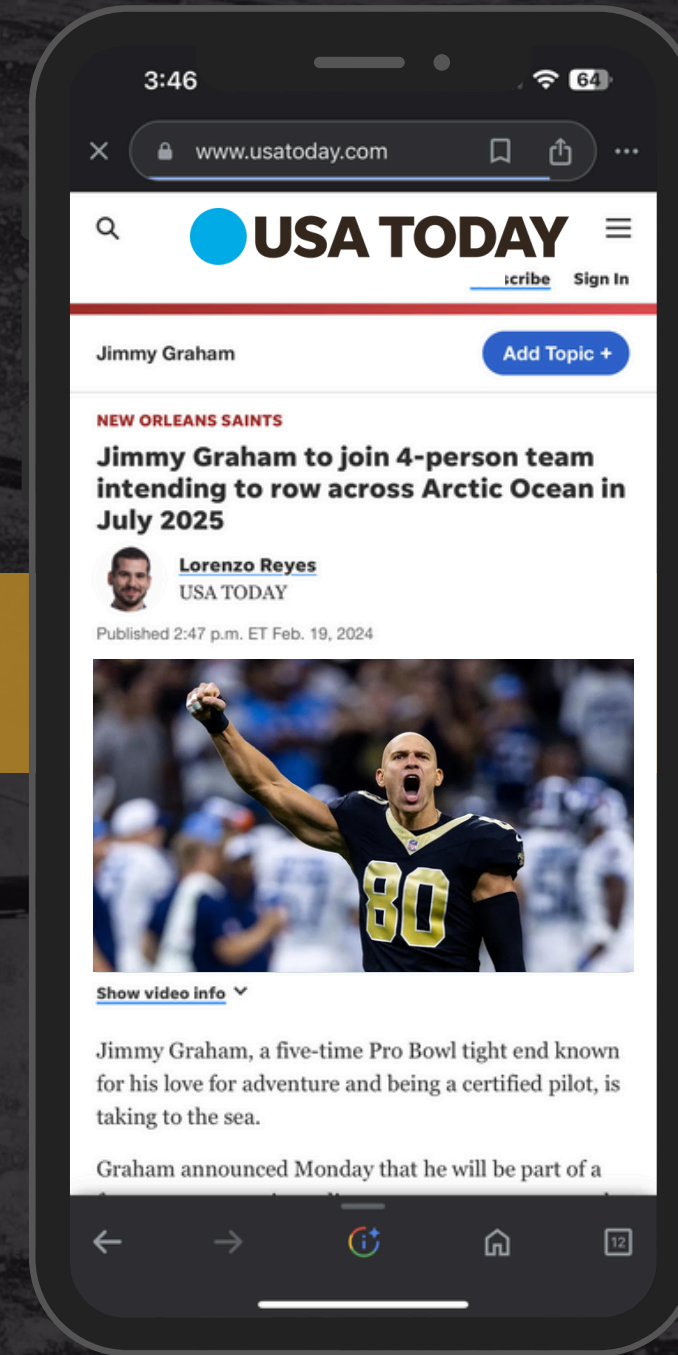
3:46

64

www.usatoday.com

USA TODAY

cribe Sign In

Jimmy Graham

Add Topic +

NEW ORLEANS SAINTS

Jimmy Graham to join 4-person team intending to row across Arctic Ocean in July 2025

Lorenzo Reyes
USA TODAY

Published 2:47 p.m. ET Feb. 19, 2024

80

Show video info

Jimmy Graham, a five-time Pro Bowl tight end known for his love for adventure and being a certified pilot, is taking to the sea.

Graham announced Monday that he will be part of a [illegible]

12